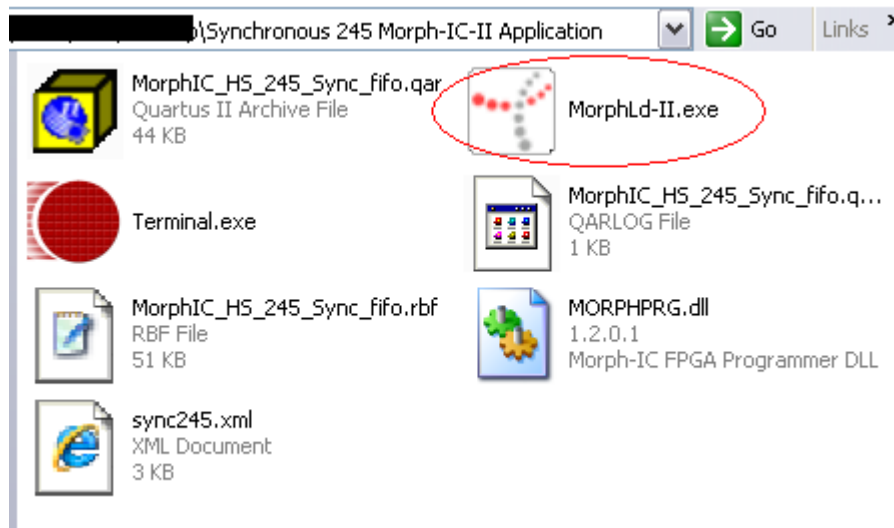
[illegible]\Synchronous 245 Morph-IC-II Application

Go

Links

MorphIC_HS_245_Sync_fifo.qar
Quartus II Archive File
44 KB

MorphLd-II.exe

Terminal.exe

MorphIC_HS_245_Sync_fifo.q...
QARLOG File
1 KB

MorphIC_HS_245_Sync_fifo.rbf
RBF File
51 KB

MORPHPRG.dll
1.2.0.1
Morph-IC FPGA Programmer DLL

sync245.xml
XML Document
3 KB